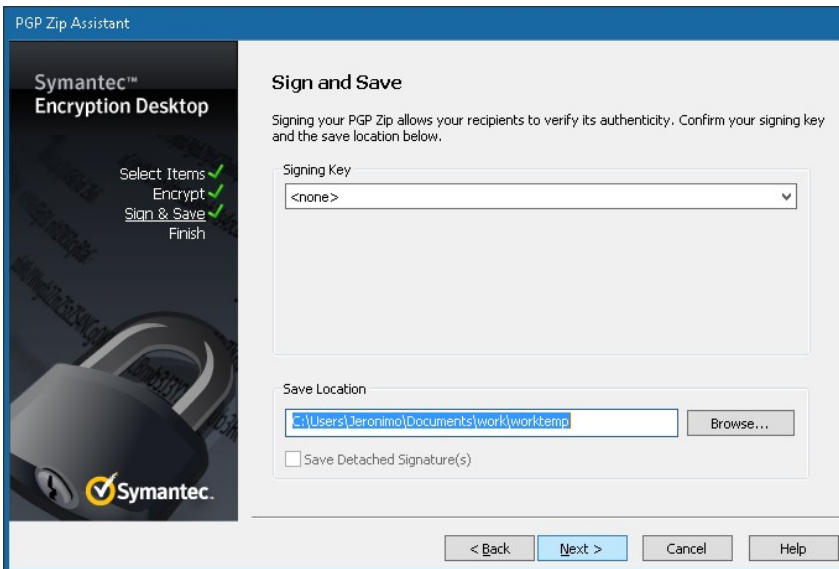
PGP Zip Assistant

Symantec™
Encryption Desktop

Select Items
Encrypt
Sign & Save
Finish

Symantec.

Sign and Save

Signing your PGP Zip allows your recipients to verify its authenticity. Confirm your signing key and the save location below.

Signing Key

<none>

Save Location

C:\Users\Jeronimo\Documents\work\worktemp

Browse...

Save Detached Signature(s)

< Back

Next >

Cancel

Help